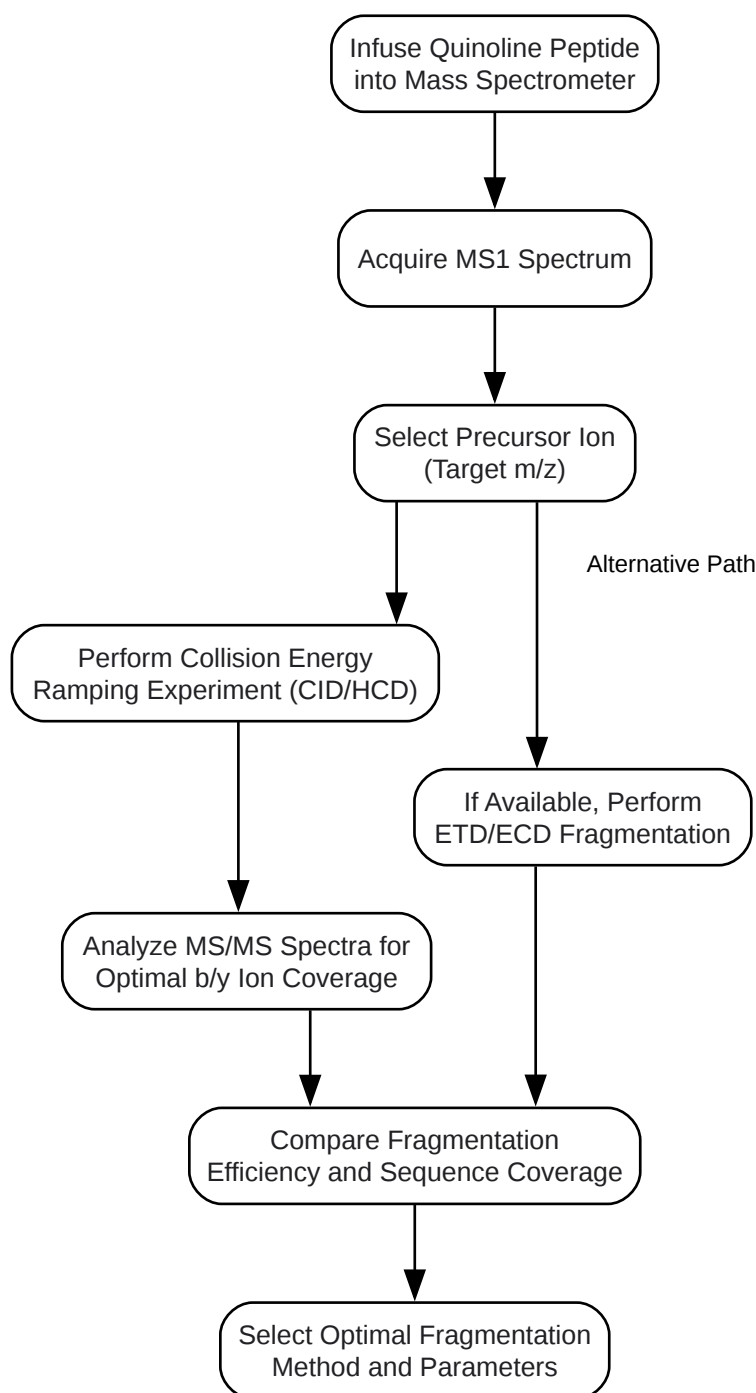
Infuse Quinoline Peptide into Mass Spectrometer

Acquire MS1 Spectrum

Select Precursor Ion (Target m/z)

Alternative Path

Perform Collision Energy Ramping Experiment (CID/HCD)

If Available, Perform ETD/ECD Fragmentation

Analyze MS/MS Spectra for Optimal b/y Ion Coverage

Compare Fragmentation Efficiency and Sequence Coverage

Select Optimal Fragmentation Method and Parameters